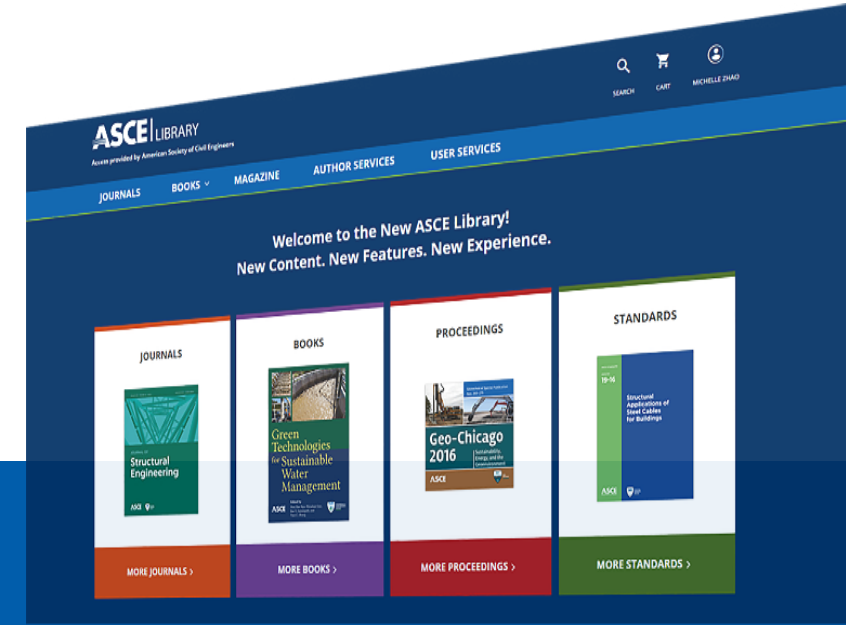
SEARCH CART MICHELLE ZHAO

ASCE | LIBRARY
Access provided by American Society of Civil Engineers

JOURNALS BOOKS MAGAZINE AUTHOR SERVICES USER SERVICES

Welcome to the New ASCE Library!
New Content. New Features. New Experience.

JOURNALS

Journal of Structural Engineering

ASCE

MORE JOURNALS >

BOOKS

Green Technologies for Sustainable Water Management

ASCE

MORE BOOKS >

PROCEEDINGS

Geo-Chicago 2016

Sustainability, Energy, and the Geoenvironment

ASCE

MORE PROCEEDINGS >

STANDARDS

19-16

Structural Applications of Steel Cables for Buildings

ASCE

MORE STANDARDS >